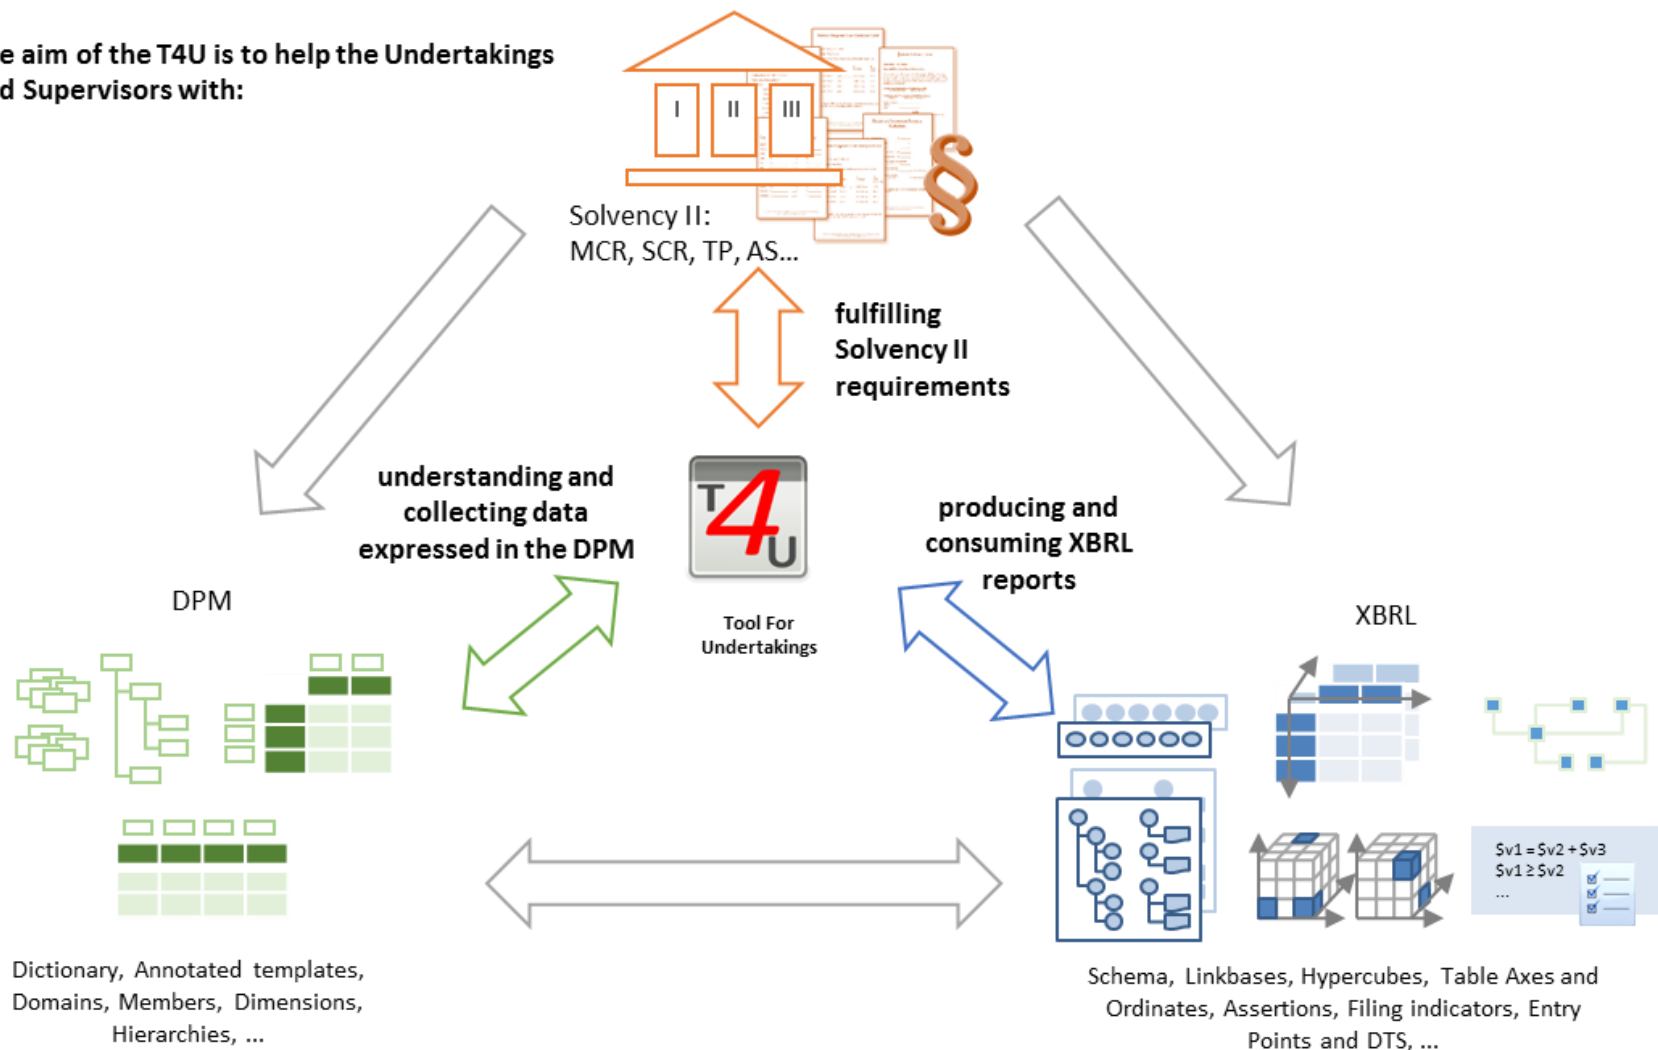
e aim of the T4U is to help the Undertakings d Supervisors with:

I II III

§

Solvency II:
MCR, SCR, TP, AS...

fulfilling Solvency II requirements

understanding and collecting data expressed in the DPM

T4U

Tool For Undertakings

producing and consuming XBRL reports

DPM

XBRL

$v1 = $v2 + $v3
$v1 ≥ $v2
...

Dictionary, Annotated templates, Domains, Members, Dimensions, Hierarchies, ...

Schema, Linkbases, Hypercubes, Table Axes and Ordinates, Assertions, Filing indicators, Entry Points and DTS, ...